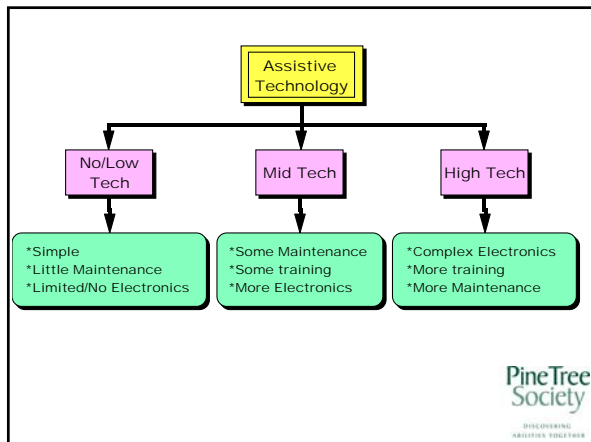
Assistive Technology

No/Low Tech

Mid Tech

High Tech

*Simple
*Little Maintenance
*Limited/No Electronics

*Some Maintenance
*Some training
*More Electronics

*Complex Electronics
*More training
*More Maintenance

Pine Tree Society

DISCOVERING ABILITIES TOGETHER